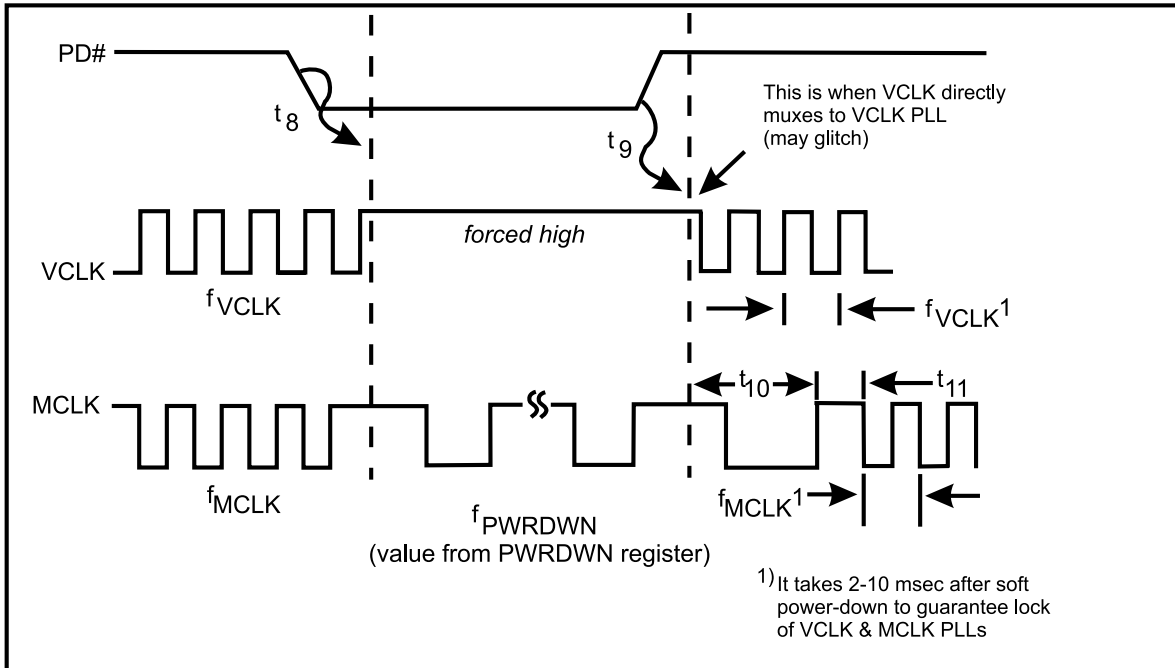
PD#

$t_8$

$t_9$

This is when VCLK directly muxes to VCLK PLL (may glitch)

forced high

VCLK

$f_{VCLK}$

$f_{VCLK}{}^1$

MCLK

$t_{10}$

$t_{11}$

$f_{MCLK}$

$f_{PWRDWN}$
(value from PWRDWN register)

$f_{MCLK}{}^1$

$^{1)}$It takes 2-10 msec after soft power-down to guarantee lock of VCLK & MCLK PLLs